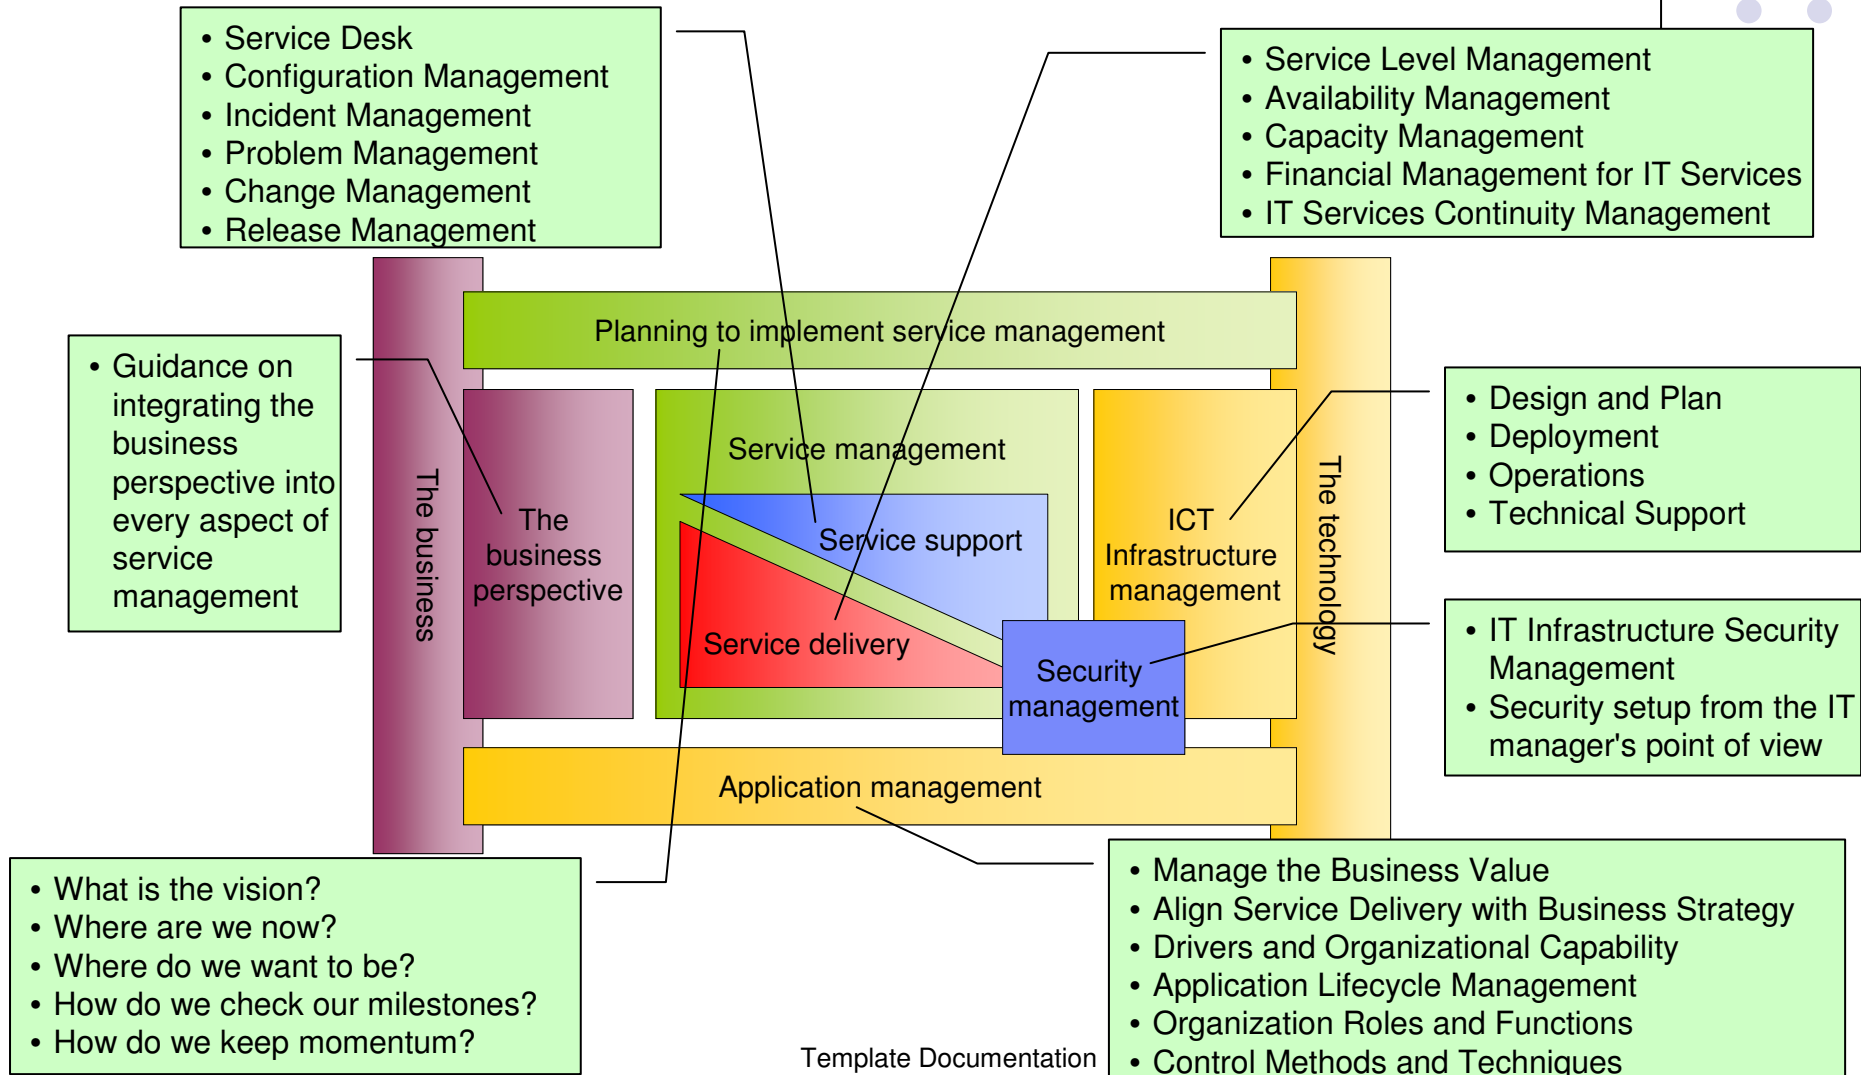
• Service Desk
• Configuration Management
• Incident Management
• Problem Management
• Change Management
• Release Management

• Service Level Management
• Availability Management
• Capacity Management
• Financial Management for IT Services
• IT Services Continuity Management

• Guidance on integrating the business perspective into every aspect of service management

The business

Planning to implement service management

The business perspective

Service management

Service support

Service delivery

Security management

ICT Infrastructure management

The technology

Application management

• Design and Plan
• Deployment
• Operations
• Technical Support

• IT Infrastructure Security Management
• Security setup from the IT manager's point of view

• What is the vision?
• Where are we now?
• Where do we want to be?
• How do we check our milestones?
• How do we keep momentum?

Template Documentation

• Manage the Business Value
• Align Service Delivery with Business Strategy
• Drivers and Organizational Capability
• Application Lifecycle Management
• Organization Roles and Functions
• Control Methods and Techniques